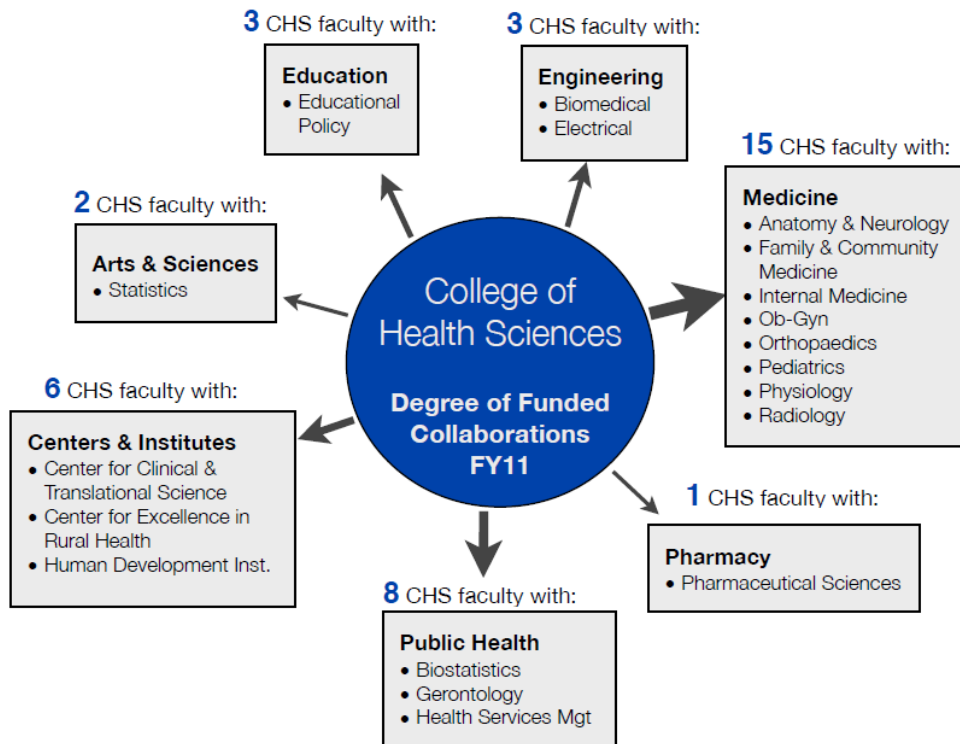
College of Health Sciences

Degree of Funded Collaborations FY11

3 CHS faculty with:

Education
• Educational Policy

3 CHS faculty with:

Engineering
• Biomedical
• Electrical

15 CHS faculty with:

Medicine
• Anatomy & Neurology
• Family & Community Medicine
• Internal Medicine
• Ob-Gyn
• Orthopaedics
• Pediatrics
• Physiology
• Radiology

2 CHS faculty with:

Arts & Sciences
• Statistics

6 CHS faculty with:

Centers & Institutes
• Center for Clinical & Translational Science
• Center for Excellence in Rural Health
• Human Development Inst.

1 CHS faculty with:

Pharmacy
• Pharmaceutical Sciences

8 CHS faculty with:

Public Health
• Biostatistics
• Gerontology
• Health Services Mgt